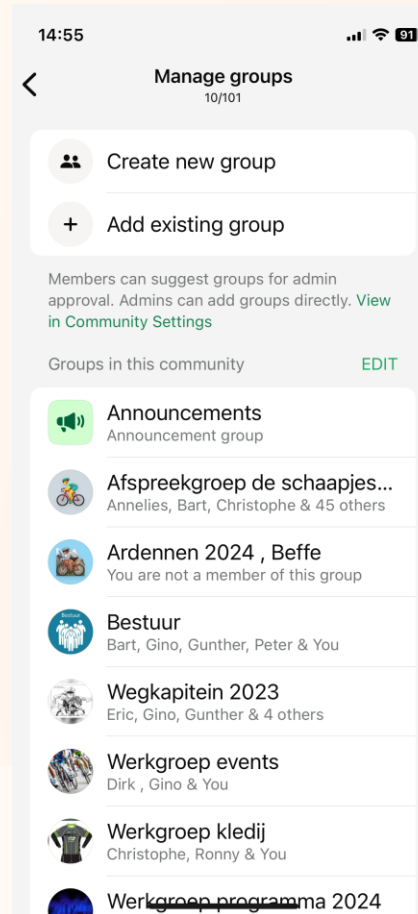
14:55

91

Manage groups
10/101

Create new group

Add existing group

Members can suggest groups for admin approval. Admins can add groups directly. View in Community Settings

Groups in this community EDIT

Announcements
Announcement group

Afspreekgroep de schaapjes...
Annelies, Bart, Christophe & 45 others

Ardennen 2024 , Beffe
You are not a member of this group

Bestuur
Bart, Gino, Gunther, Peter & You

Wegkapitein 2023
Eric, Gino, Gunther & 4 others

Werkgroep events
Dirk , Gino & You

Werkgroep kledij
Christophe, Ronny & You

Werkgroep programma 2024